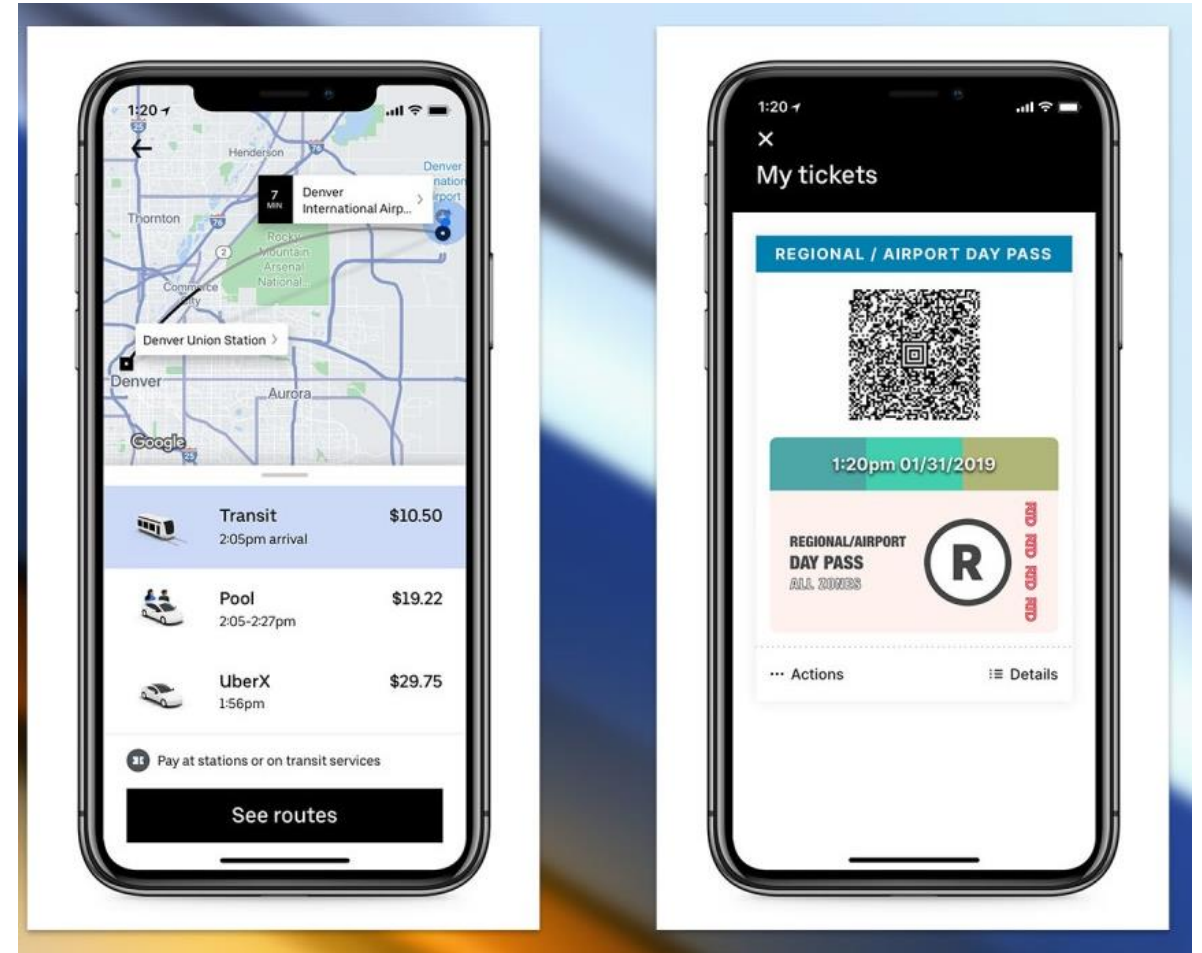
1:20

Henderson

Denver International Airport

7 MIN

Denver International Airp... >

Thornton

Rocky Mountain Arsenal National

Commerce City

Denver Union Station >

Denver

Aurora

Google

Transit
2:05pm arrival
$10.50

Pool
2:05-2:27pm
$19.22

UberX
1:56pm
$29.75

Pay at stations or on transit services

See routes

1:20

×

My tickets

REGIONAL / AIRPORT DAY PASS

1:20pm 01/31/2019

REGIONAL/AIRPORT
DAY PASS
ALL ZONES

R

RTD RTD RTD RTD

··· Actions

Details